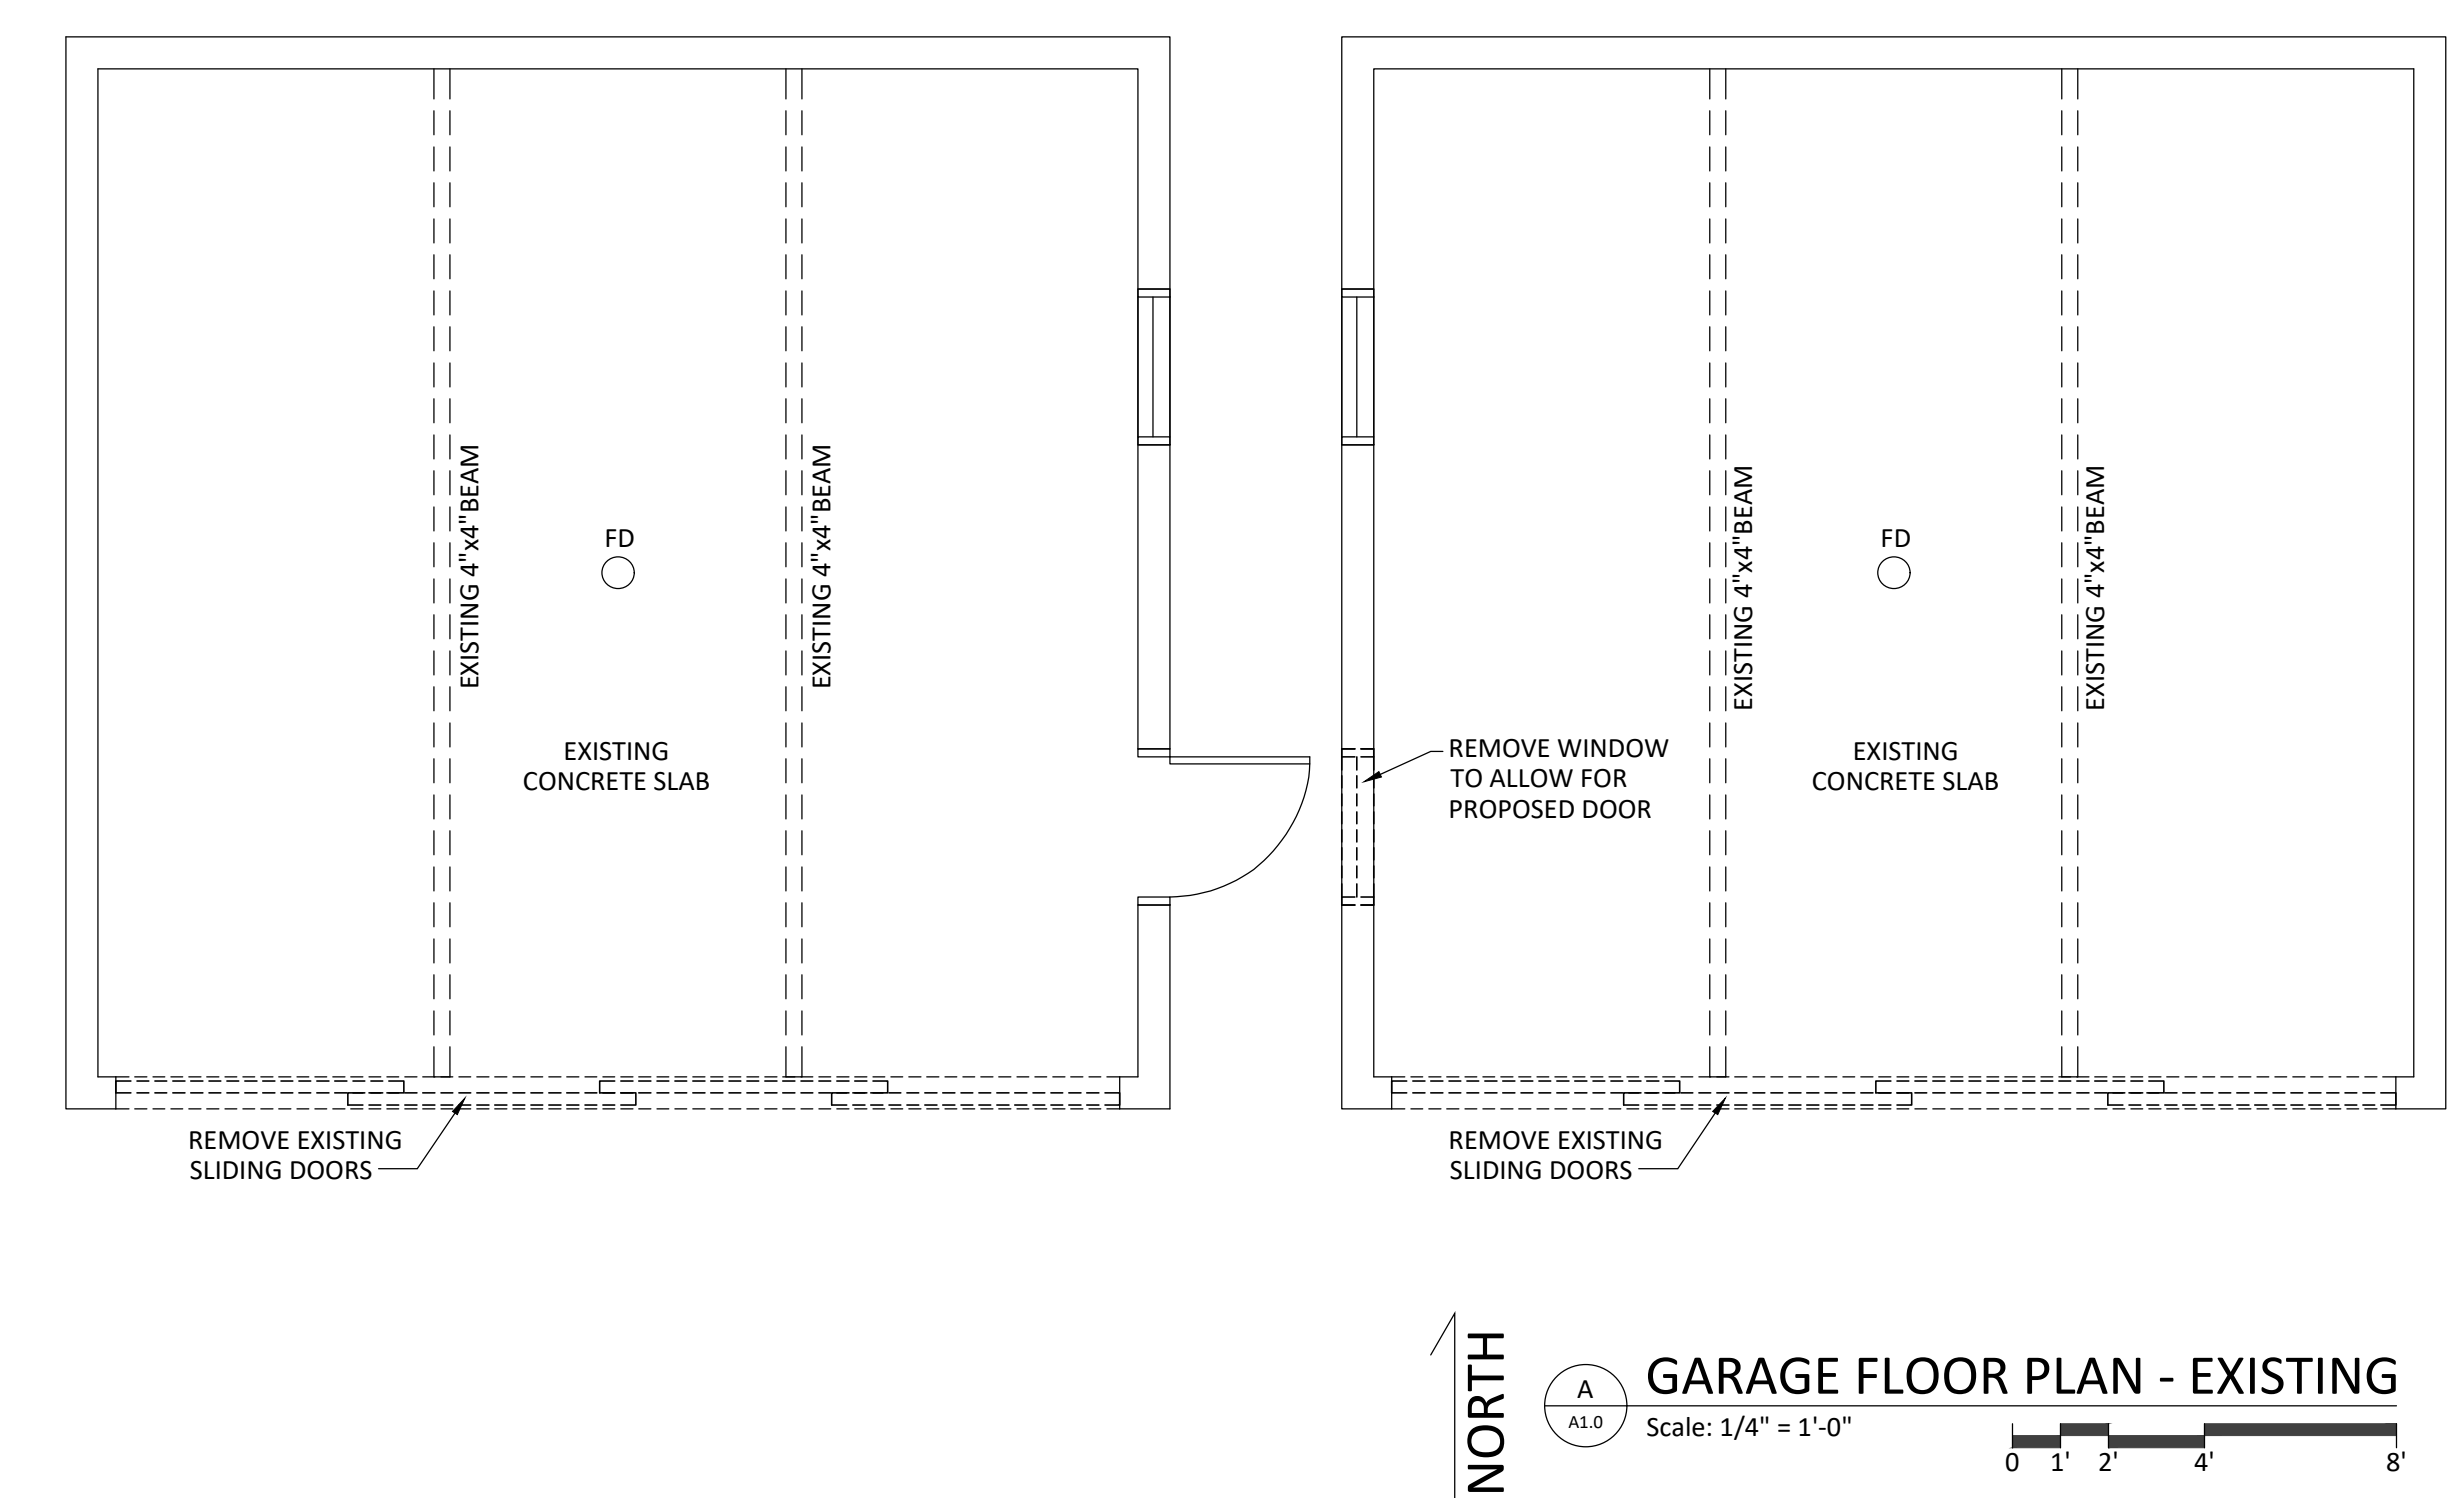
EXISTING 4"x4"BEAM

FD

EXISTING 4"x4"BEAM

EXISTING
CONCRETE SLAB

REMOVE EXISTING
SLIDING DOORS

REMOVE WINDOW
TO ALLOW FOR
PROPOSED DOOR

EXISTING 4"x4"BEAM

FD

EXISTING 4"x4"BEAM

EXISTING
CONCRETE SLAB

REMOVE EXISTING
SLIDING DOORS

NORTH

A
A1.0

GARAGE FLOOR PLAN - EXISTING
Scale: 1/4" = 1'-0"

0 1' 2' 4' 8'